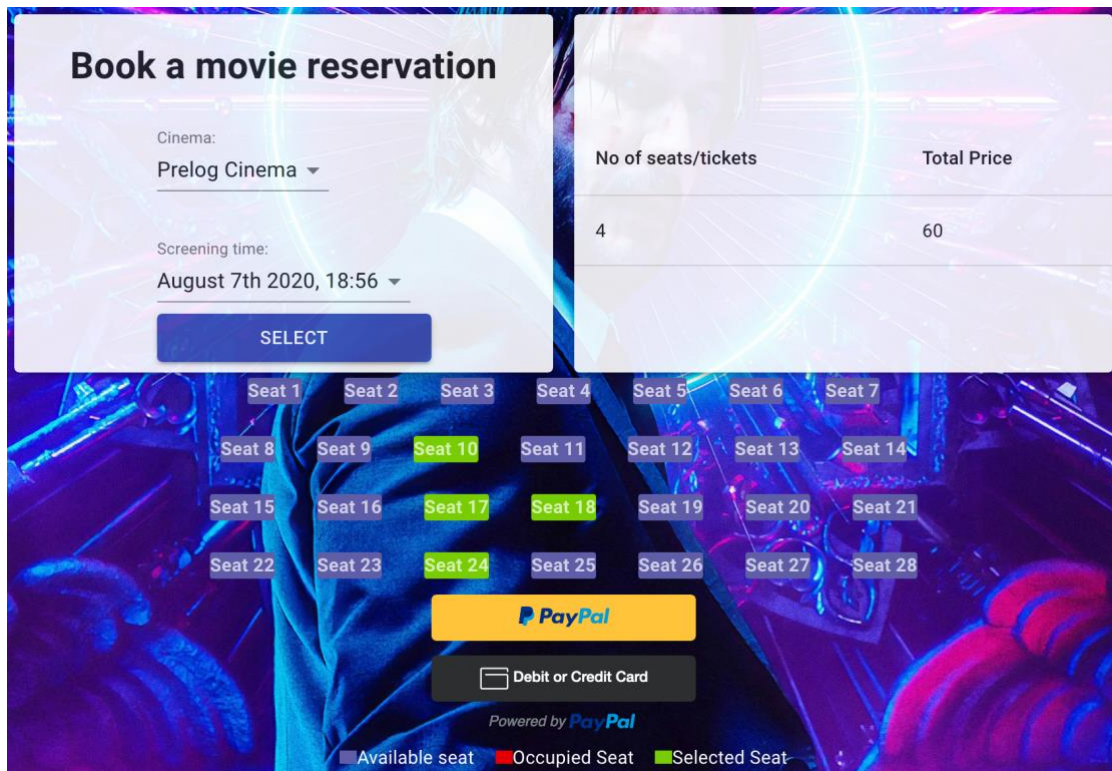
Book a movie reservation

Cinema:
Prelog Cinema

Screening time:
August 7th 2020, 18:56

SELECT

| No of seats/tickets | Total Price |
|---|---|
| 4 | 60 |

Seat 1 Seat 2 Seat 3 Seat 4 Seat 5 Seat 6 Seat 7

Seat 8 Seat 9 Seat 10 Seat 11 Seat 12 Seat 13 Seat 14

Seat 15 Seat 16 Seat 17 Seat 18 Seat 19 Seat 20 Seat 21

Seat 22 Seat 23 Seat 24 Seat 25 Seat 26 Seat 27 Seat 28

PayPal

Debit or Credit Card

Powered by PayPal

Available seat Occupied Seat Selected Seat